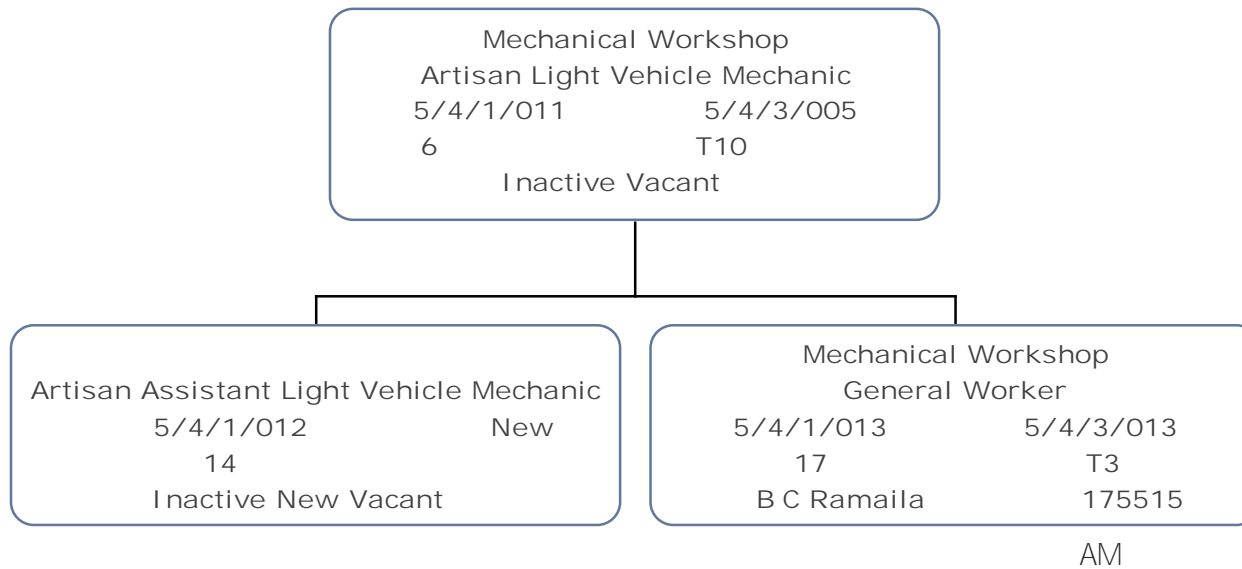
Mechanical Workshop
Artisan Light Vehicle Mechanic
5/4/1/011 5/4/3/005
6 T10
Inactive Vacant

Artisan Assistant Light Vehicle Mechanic
5/4/1/012 New
14
Inactive New Vacant

Mechanical Workshop
General Worker
5/4/1/013 5/4/3/013
17 T3
B C Ramaila 175515

AM